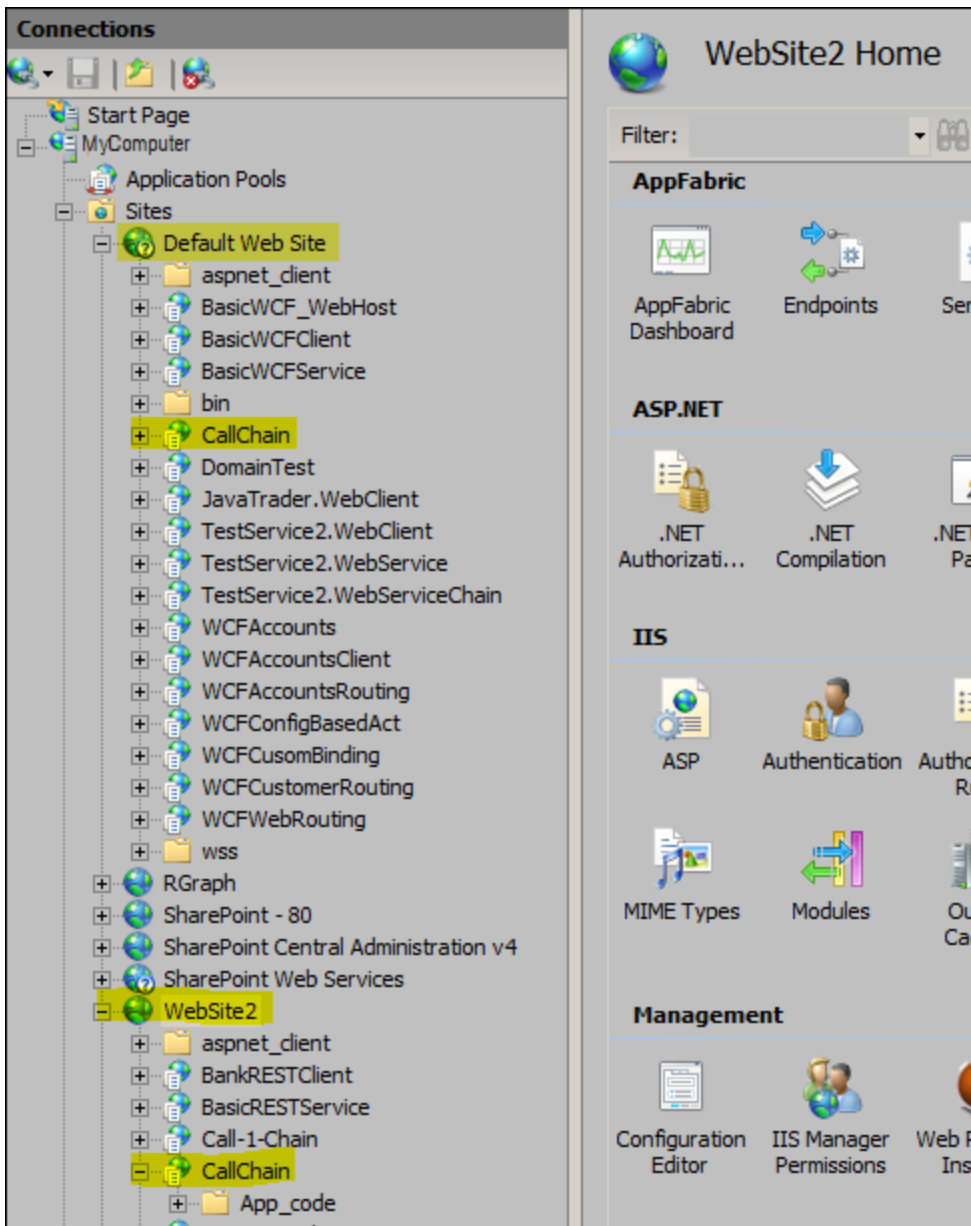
Connections

Start Page
MyComputer
Application Pools
Sites
Default Web Site
aspnet_client
BasicWCF_WebHost
BasicWCFClient
BasicWCFService
bin
CallChain
DomainTest
JavaTrader.WebClient
TestService2.WebClient
TestService2.WebService
TestService2.WebServiceChain
WCFAccounts
WCFAccountsClient
WCFAccountsRouting
WCFConfigBasedAct
WCFCusomBinding
WCFCustomerRouting
WCFWebRouting
wss
RGraph
SharePoint - 80
SharePoint Central Administration v4
SharePoint Web Services
WebSite2
aspnet_client
BankRESTClient
BasicRESTService
Call-1-Chain
CallChain
App_code

WebSite2 Home

Filter:

AppFabric

AppFabric Dashboard
Endpoints
Ser

ASP.NET

.NET Authorizati...
.NET Compilation
.NET Pa

IIS

ASP
Authentication
Autho R

MIME Types
Modules
Ou Ca

Management

Configuration Editor
IIS Manager Permissions
Web P Ins